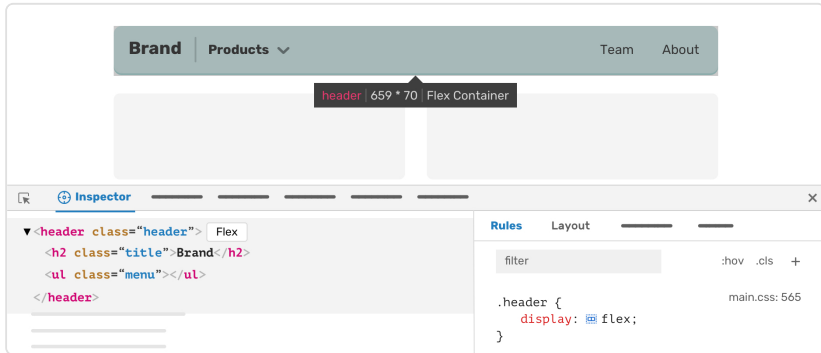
Brand
Products
Team
About

header | 659 * 70 | Flex Container

Inspector

▼<header class="header"> Flex
<h2 class="title">Brand</h2>
<ul class="menu"></ul>
</header>

Rules
Layout

filter
:hov .cls +

.header {
main.css: 565
display: flex;
}